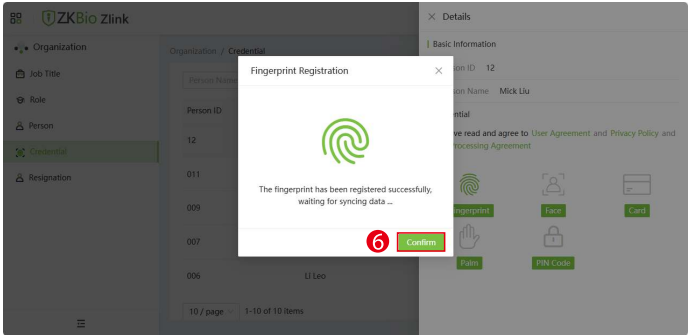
ZKBio Zlink

Organization
Job Title
Role
Person
Credential
Resignation

Organization / Credential

Person Name

Person ID
12
011
009
007
006 Li Leo

10 / page 1-10 of 10 items

Fingerprint Registration

The fingerprint has been registered successfully, waiting for syncing data ...

6 Confirm

Details

Basic Information
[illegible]son ID 12
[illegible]son Name Mick Liu
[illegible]dential
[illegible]ve read and agree to User Agreement and Privacy Policy and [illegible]rocessing Agreement

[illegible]ngerprint
Face
Card
Palm
PIN Code